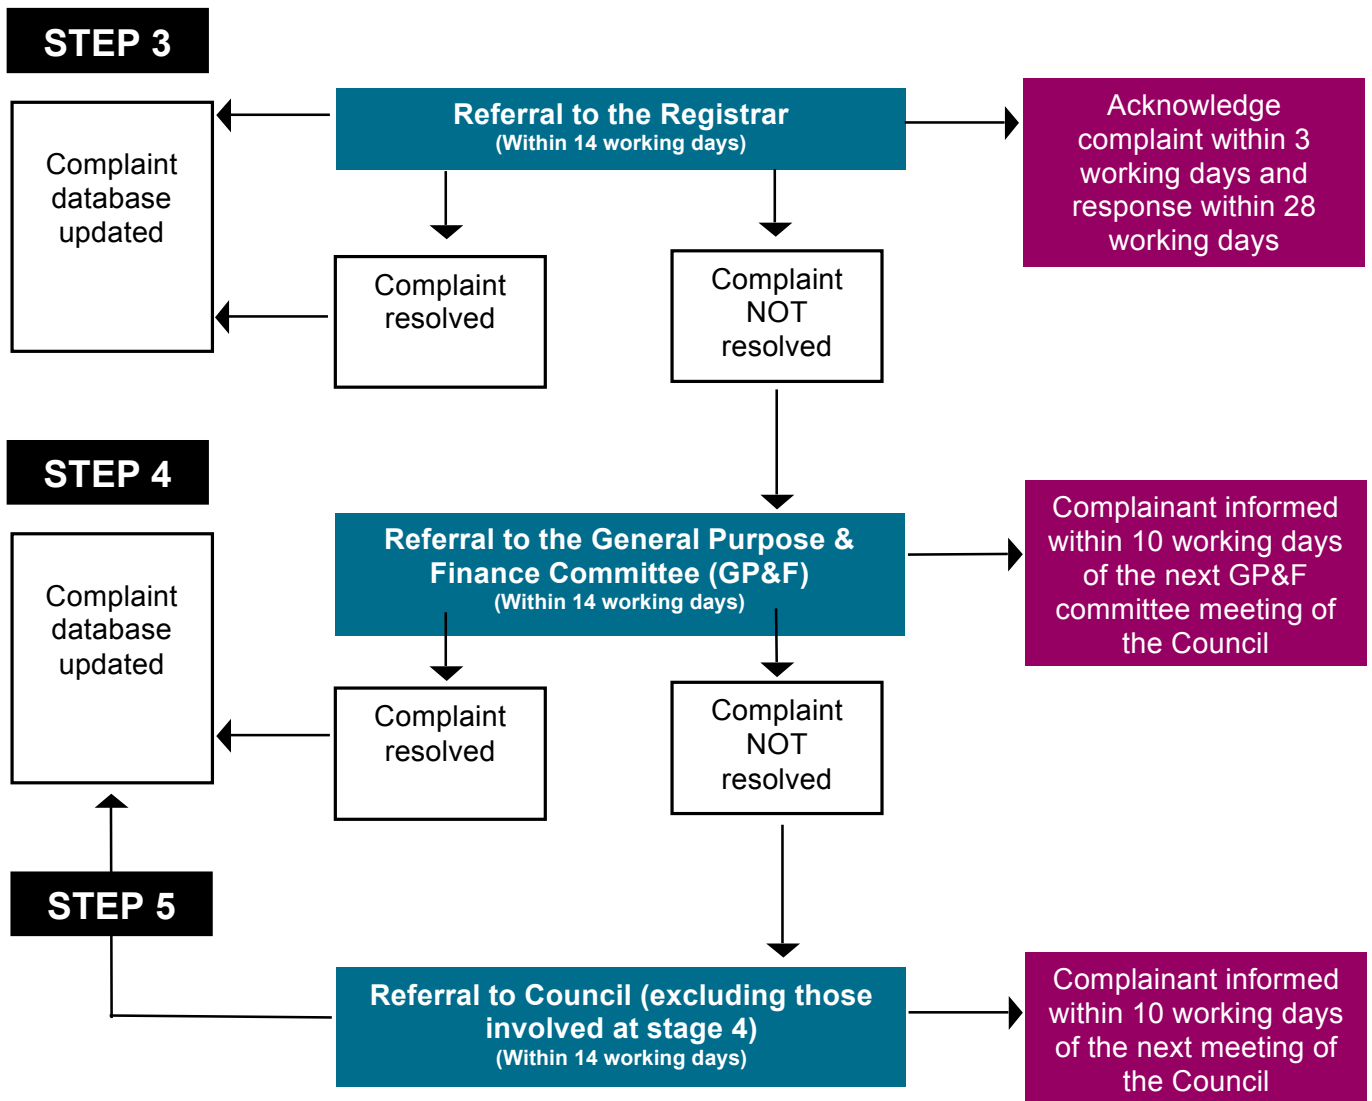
STEP 3

Complaint database updated

Referral to the Registrar
(Within 14 working days)

Acknowledge complaint within 3 working days and response within 28 working days

Complaint resolved

Complaint NOT resolved

STEP 4

Complaint database updated

Referral to the General Purpose & Finance Committee (GP&F)
(Within 14 working days)

Complainant informed within 10 working days of the next GP&F committee meeting of the Council

Complaint resolved

Complaint NOT resolved

STEP 5

Referral to Council (excluding those involved at stage 4)
(Within 14 working days)

Complainant informed within 10 working days of the next meeting of the Council